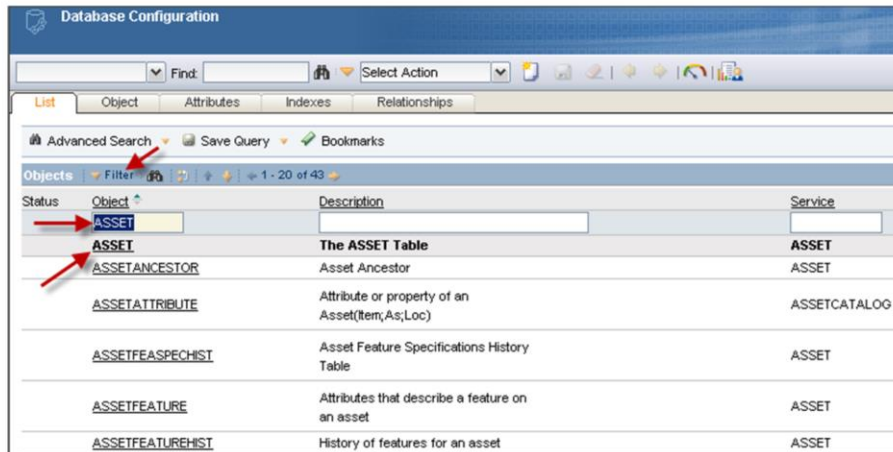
Database Configuration

Find: Select Action

List | Object | Attributes | Indexes | Relationships

Advanced Search | Save Query | Bookmarks

Objects | Filter | 1 - 20 of 43

| Status | Object | Description | Service |
|---|---|---|---|
| | ASSET | | |
| | **ASSET** | **The ASSET Table** | **ASSET** |
| | ASSETANCESTOR | Asset Ancestor | ASSET |
| | ASSETATTRIBUTE | Attribute or property of an Asset(Item;As;Loc) | ASSETCATALOG |
| | ASSETFEASPECHIST | Asset Feature Specifications History Table | ASSET |
| | ASSETFEATURE | Attributes that describe a feature on an asset | ASSET |
| | ASSETFEATUREHIST | History of features for an asset | ASSET |